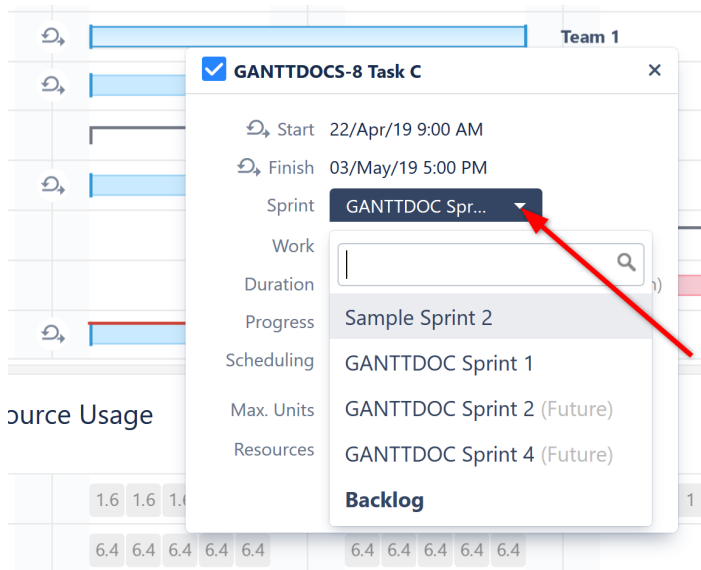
Team 1

GANTTDOCS-8 Task C

×

Start 22/Apr/19 9:00 AM

Finish 03/May/19 5:00 PM

Sprint GANTTDOC Spr...

Work

Duration

Progress

Scheduling

Max. Units

Resources

Sample Sprint 2

GANTTDOC Sprint 1

GANTTDOC Sprint 2 (Future)

GANTTDOC Sprint 4 (Future)

Backlog

n)

ource Usage

1.6 1.6 1.6

1

6.4 6.4 6.4 6.4 6.4

6.4 6.4 6.4 6.4 6.4